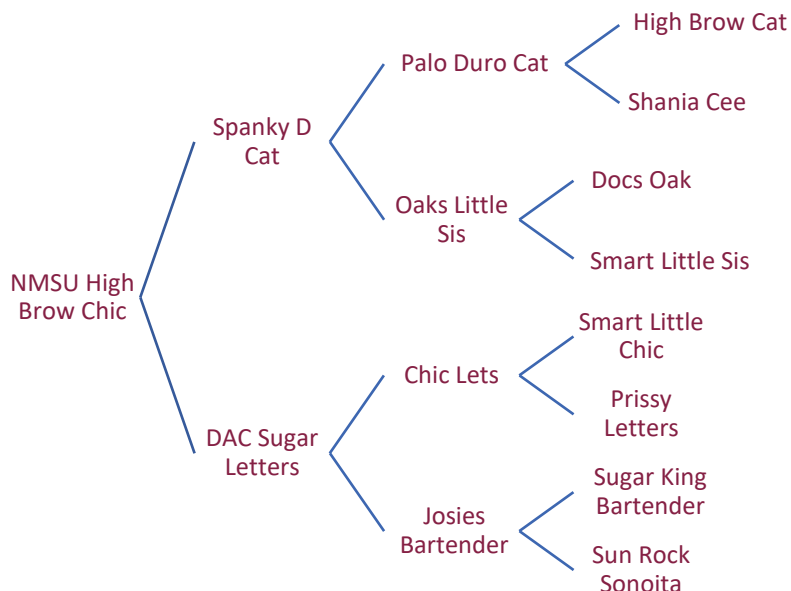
NMSU High Brow Chic

Spanky D Cat

Palo Duro Cat

High Brow Cat

Shania Cee

Oaks Little Sis

Docs Oak

Smart Little Sis

DAC Sugar Letters

Chic Lets

Smart Little Chic

Prissy Letters

Josies Bartender

Sugar King Bartender

Sun Rock Sonoita